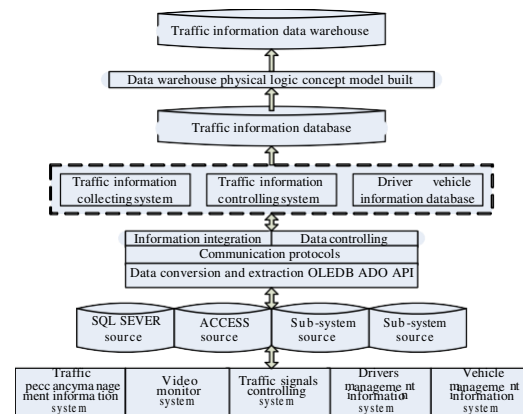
Traffic information data warehouse

Data warehouse physical logic concept model built

Traffic information database

Traffic information collecting system

Traffic information controlling system

Driver vehicle information database

Information integration

Data controlling

Communication protocols

Data conversion and extraction OLEDB ADO API

SQL SEVER source

ACCESS source

Sub-system source

Sub-system source

Traffic peccancymanagement information system

Video monitor system

Traffic signals controlling system

Drivers management information system

Vehicle management information system